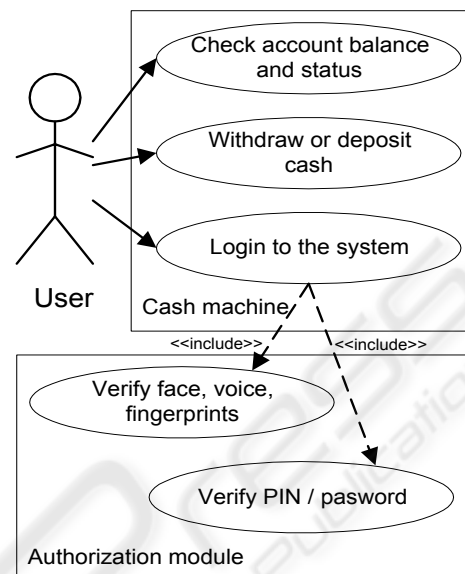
Check account balance and status

Withdraw or deposit cash

Login to the system

User

Cash machine

<<include>>

<<include>>

Verify face, voice, fingerprints

Verify PIN / pasword

Authorization module